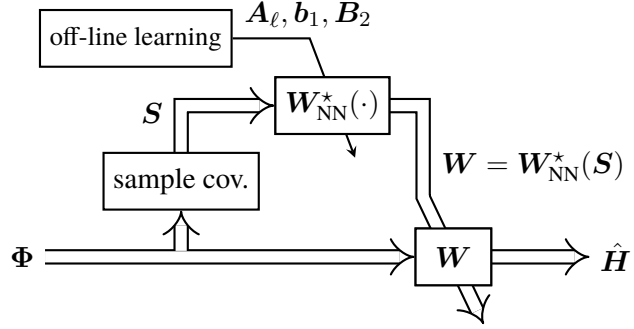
off-line learning

$\boldsymbol{A}_\ell, \boldsymbol{b}_1, \boldsymbol{B}_2$

$\boldsymbol{S}$

$\boldsymbol{W}^\star_{\mathrm{NN}}(\cdot)$

sample cov.

$\boldsymbol{W} = \boldsymbol{W}^\star_{\mathrm{NN}}(\boldsymbol{S})$

$\boldsymbol{\Phi}$

$\boldsymbol{W}$

$\hat{\boldsymbol{H}}$